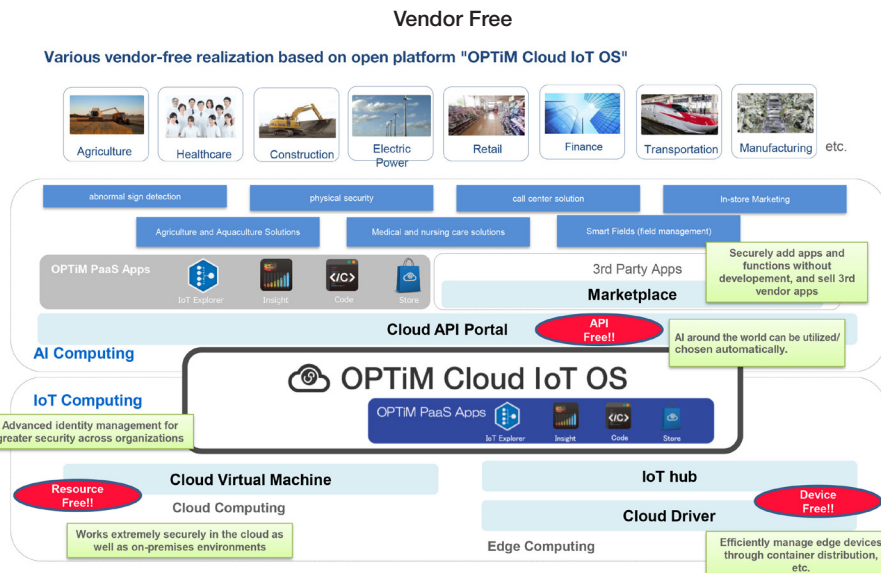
Vendor Free

Various vendor-free realization based on open platform "OPTiM Cloud IoT OS"

Agriculture
Healthcare
Construction
Electric Power
Retail
Finance
Transportation
Manufacturing
etc.

abnormal sign detection
physical security
call center solution
In-store Marketing
Agriculture and Aquaculture Solutions
Medical and nursing care solutions
Smart Fields (field management)

OPTiM PaaS Apps
IoT Explorer
Insight
Code
Store

3rd Party Apps
Marketplace

Securely add apps and functions without developement, and sell 3rd vendor apps

Cloud API Portal
API Free!!
AI around the world can be utilized/ chosen automatically.

AI Computing

OPTiM Cloud IoT OS
OPTiM PaaS Apps
IoT Explorer
Insight
Code
Store

IoT Computing
Advanced identity management for greater security across organizations

Cloud Virtual Machine
Resource Free!!
Cloud Computing
Works extremely securely in the cloud as well as on-premises environments

IoT hub
Device Free!!
Cloud Driver
Edge Computing
Efficiently manage edge devices through container distribution, etc.